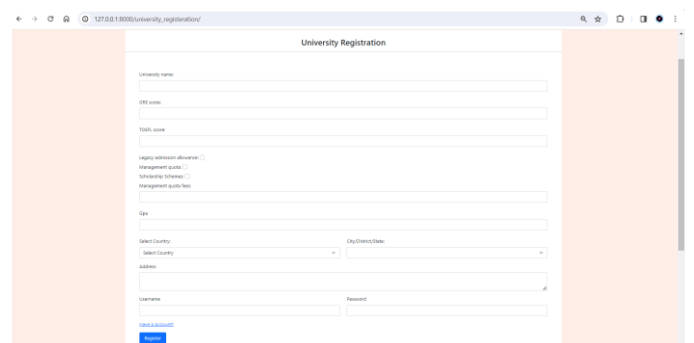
127.0.0.1:8000/university_registration/

University Registration

University name:

GRE score:

TOEFL score:

Legacy admission allowance

Management quota

Scholarship Schemes

Management quota fees:

Gpa:

Select Country:

Select Country

City/District/State:

Address:

Username:

Password:

Have a account?

Register